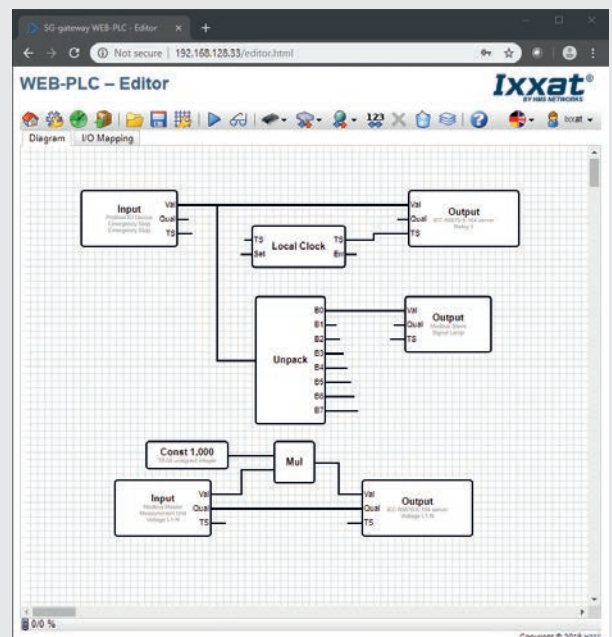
SG-gateway WEB-PLC - Editor ×

Not secure | 192.168.128.33/editor.html

WEB-PLC – Editor

Ixxat®
BY HMS NETWORKS

123

ixxat

Diagram
I/O Mapping

Input
Profinet IO Device
Emergency Stop
Emergency Stop
Val
Qual
TS

Output
IEC 60870-5-104 server
Relay 1
Val
Qual
TS

TS
Set
Local Clock
TS
Err

B0
B1
B2
B3
B4
B5
B6
B7
Unpack

Output
Modbus Slave
Signal Lamp
Val
Qual
TS

Const 1,000
16-bit unsigned integer

Mul

Input
Modbus Master
Measurement Unit
Voltage L1-N
Val
Qual
TS

Output
IEC 60870-5-104 server
Voltage L1-N
Val
Qual
TS

0/0 %

Copyright © 2018 HMS